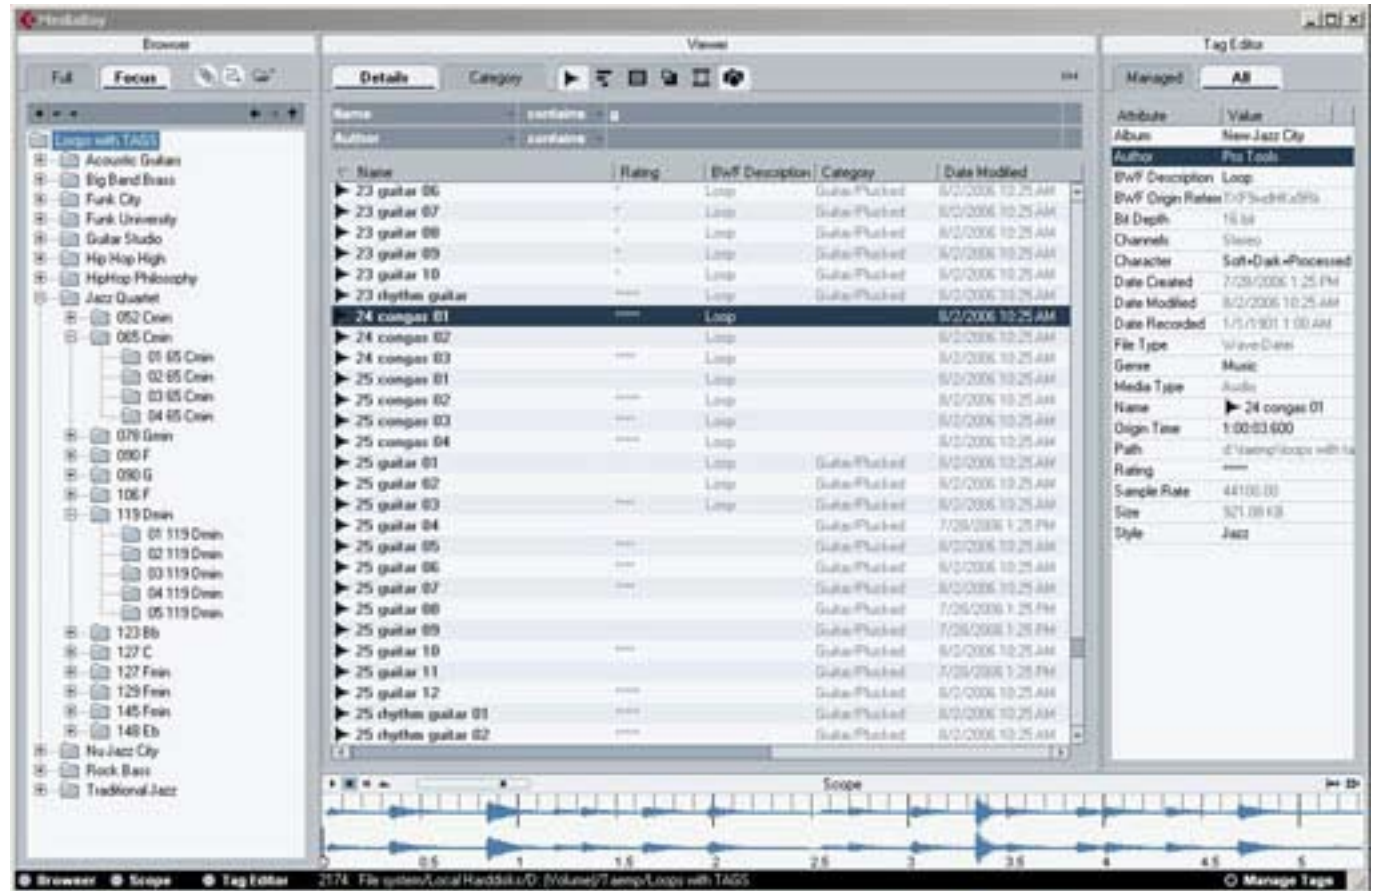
MediaBay

Browser

Full Focus

Loops with TAGS
Acoustic Guitars
Big Band Brass
Funk City
Funk University
Guitar Studio
Hip Hop High
HipHop Philosophy
Jazz Quartet
052 Cmin
065 Cmin
01 65 Cmin
02 65 Cmin
03 65 Cmin
04 65 Cmin
079 Gmin
090 F
090 G
106 F
119 Dmin
01 119 Dmin
02 119 Dmin
03 119 Dmin
04 119 Dmin
05 119 Dmin
123 Bb
127 C
127 Fmin
129 Fmin
145 Fmin
148 Eb
Nu Jazz City
Rock Bass
Traditional Jazz

Viewer

Details Category

Name contains
Author contains

| Name | Rating | BWF Description | Category | Date Modified |
|---|---|---|---|---|
| 23 guitar 06 | | Loop | Guitar/Plucked | 8/2/2006 10:25 AM |
| 23 guitar 07 | | Loop | Guitar/Plucked | 8/2/2006 10:25 AM |
| 23 guitar 08 | | Loop | Guitar/Plucked | 8/2/2006 10:25 AM |
| 23 guitar 09 | | Loop | Guitar/Plucked | 8/2/2006 10:25 AM |
| 23 guitar 10 | | Loop | Guitar/Plucked | 8/2/2006 10:25 AM |
| 23 rhythm guitar | | Loop | Guitar/Plucked | 8/2/2006 10:25 AM |
| 24 congas 01 | | Loop | | 8/2/2006 10:25 AM |
| 24 congas 02 | | Loop | | 8/2/2006 10:25 AM |
| 24 congas 03 | | Loop | | 8/2/2006 10:25 AM |
| 25 congas 01 | | Loop | | 8/2/2006 10:25 AM |
| 25 congas 02 | | Loop | | 8/2/2006 10:25 AM |
| 25 congas 03 | | Loop | | 8/2/2006 10:25 AM |
| 25 congas 04 | | Loop | | 8/2/2006 10:25 AM |
| 25 guitar 01 | | Loop | Guitar/Plucked | 8/2/2006 10:25 AM |
| 25 guitar 02 | | Loop | Guitar/Plucked | 8/2/2006 10:25 AM |
| 25 guitar 03 | | Loop | Guitar/Plucked | 8/2/2006 10:25 AM |
| 25 guitar 04 | | | Guitar/Plucked | 7/28/2006 1:25 PM |
| 25 guitar 05 | | | Guitar/Plucked | 8/2/2006 10:25 AM |
| 25 guitar 06 | | | Guitar/Plucked | 8/2/2006 10:25 AM |
| 25 guitar 07 | | | Guitar/Plucked | 8/2/2006 10:25 AM |
| 25 guitar 08 | | | Guitar/Plucked | 7/28/2006 1:25 PM |
| 25 guitar 09 | | | Guitar/Plucked | 7/28/2006 1:25 PM |
| 25 guitar 10 | | | Guitar/Plucked | 8/2/2006 10:25 AM |
| 25 guitar 11 | | | Guitar/Plucked | 7/28/2006 1:25 PM |
| 25 guitar 12 | | | Guitar/Plucked | 8/2/2006 10:25 AM |
| 25 rhythm guitar 01 | | | Guitar/Plucked | 8/2/2006 10:25 AM |
| 25 rhythm guitar 02 | | | Guitar/Plucked | 8/2/2006 10:25 AM |

Tag Editor

Managed All

| Attribute | Value |
|---|---|
| Album | New Jazz City |
| Author | Pro Tools |
| BWF Description | Loop |
| BWF Origin Refere | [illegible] |
| Bit Depth | 16 bit |
| Channels | Stereo |
| Character | Soft+Dark+Processed |
| Date Created | 7/28/2006 1:25 PM |
| Date Modified | 8/2/2006 10:25 AM |
| Date Recorded | 1/1/1901 1:00 AM |
| File Type | Wave Datei |
| Genre | Music |
| Media Type | Audio |
| Name | 24 congas 01 |
| Origin Time | 1:00:03.600 |
| Path | d:\temp\loops with ta |
| Rating | |
| Sample Rate | 44100.00 |
| Size | 921.00 KB |
| Style | Jazz |

Scope

0 0.5 1 1.5 2 2.5 3 3.5 4 4.5 5

Browser Scope Tag Editor 2174 File system/Local Harddisks/D: (Volume)/Temp/Loops with TAGS Manage Tags